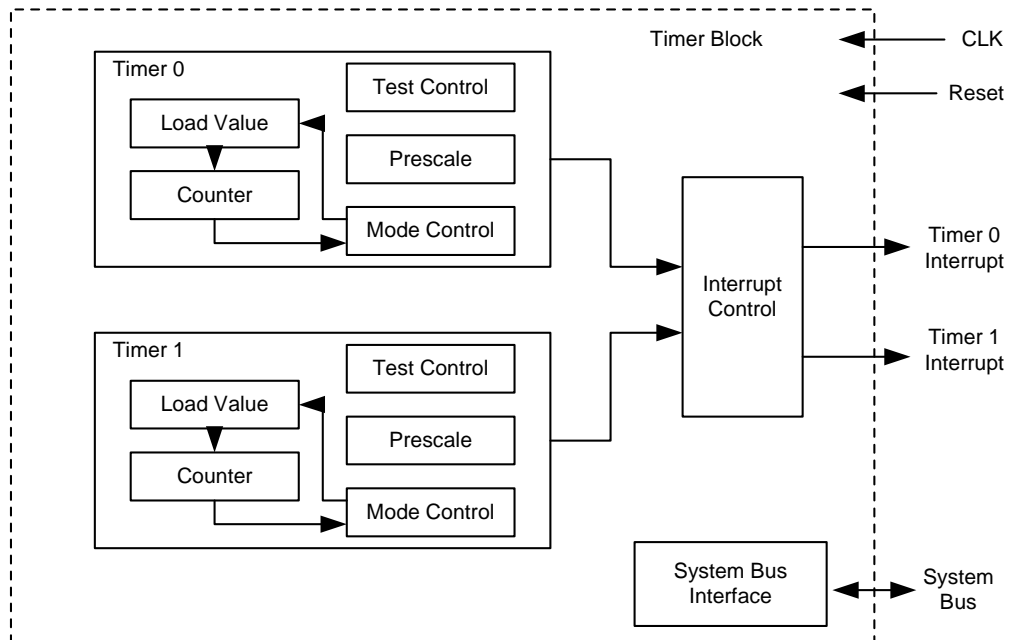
Timer Block

CLK

Reset

Timer 0

Test Control

Load Value

Prescale

Counter

Mode Control

Interrupt Control

Timer 0 Interrupt

Timer 1 Interrupt

Timer 1

Test Control

Load Value

Prescale

Counter

Mode Control

System Bus Interface

System Bus